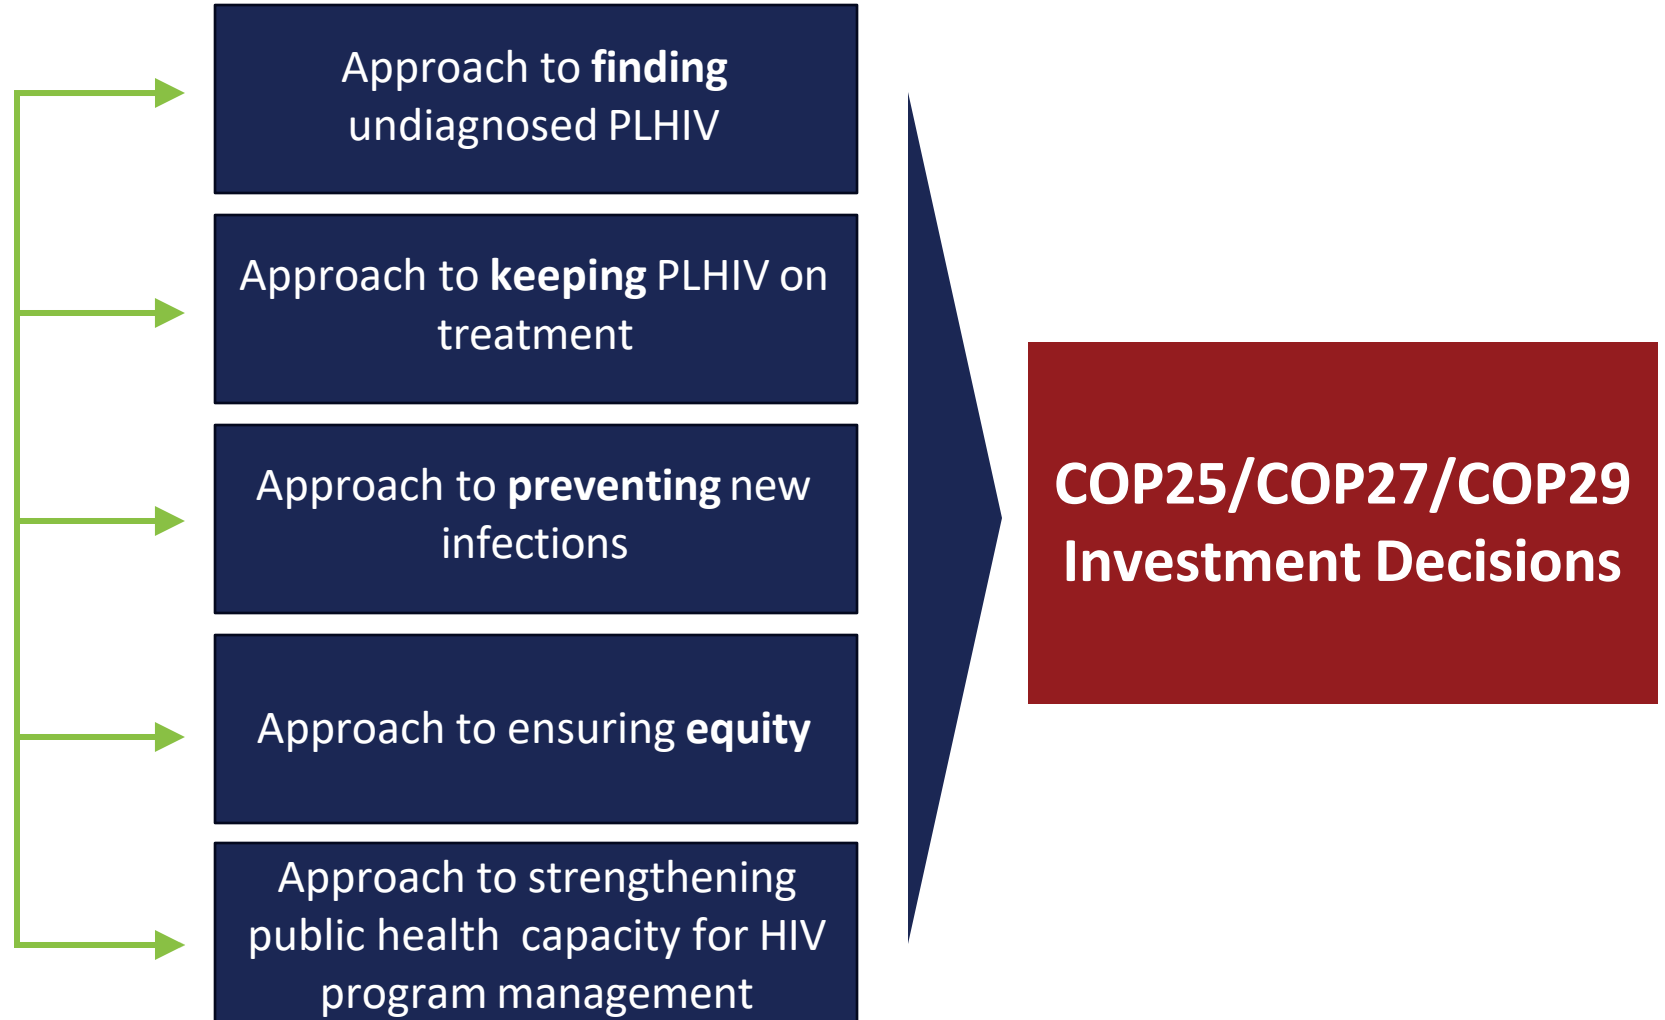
Approach to finding undiagnosed PLHIV

Approach to keeping PLHIV on treatment

Approach to preventing new infections

Approach to ensuring equity

Approach to strengthening public health capacity for HIV program management

COP25/COP27/COP29 Investment Decisions